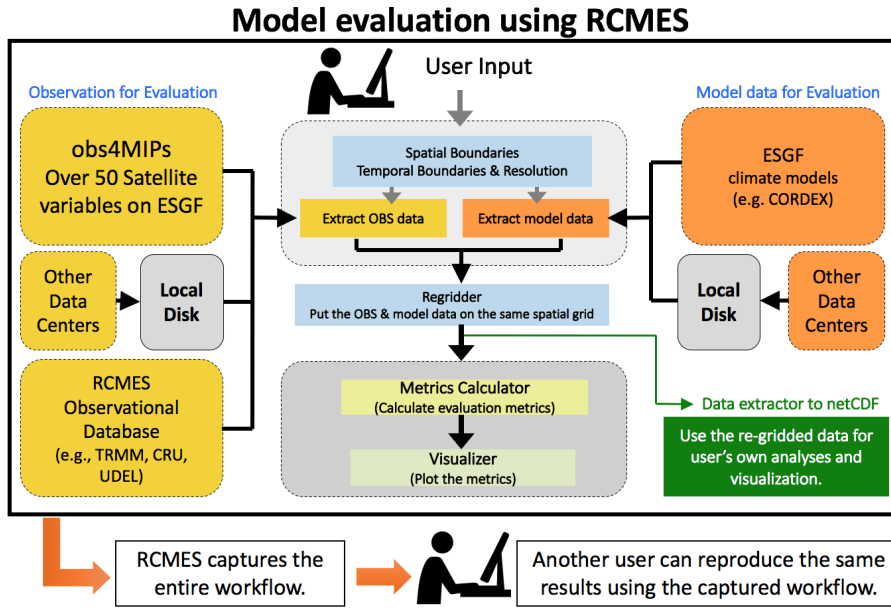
Model evaluation using RCMES

Observation for Evaluation

obs4MIPs
Over 50 Satellite variables on ESGF

Other Data Centers

Local Disk

RCMES Observational Database
(e.g., TRMM, CRU, UDEL)

User Input

Spatial Boundaries
Temporal Boundaries & Resolution

Extract OBS data

Extract model data

Regridder
Put the OBS & model data on the same spatial grid

Metrics Calculator
(Calculate evaluation metrics)

Visualizer
(Plot the metrics)

Model data for Evaluation

ESGF
climate models
(e.g. CORDEX)

Local Disk

Other Data Centers

Data extractor to netCDF

Use the re-gridded data for user's own analyses and visualization.

RCMES captures the entire workflow.

Another user can reproduce the same results using the captured workflow.